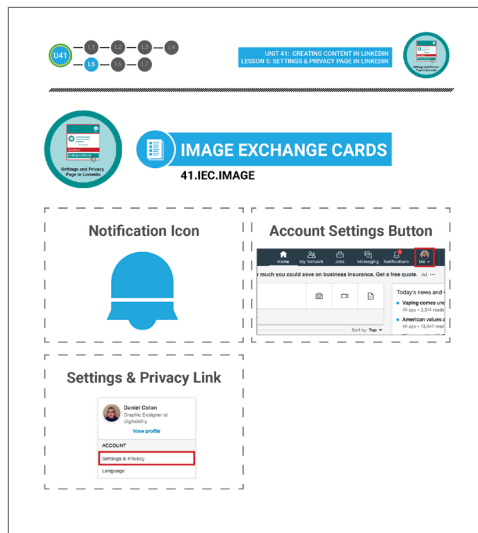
U41 L1 L2 L3 L4 L5 L6 L7

UNIT 41: CREATING CONTENT IN LINKEDIN
LESSON 5: SETTINGS & PRIVACY PAGE IN LINKEDIN

Settings and Privacy Page in LinkedIn

IMAGE EXCHANGE CARDS
41.IEC.IMAGE

Notification Icon

Account Settings Button

Home My Network Jobs Messaging Notifications Me

much you could save on business insurance. Get a free quote. Ad

Today's news and v
Vaping comes und
4h ago • 3,914 read
American values a
4h ago • 13,347 read

Sort by: Top

Settings & Privacy Link

Daniel Colon
Graphic Designer at Digitability
View profile

ACCOUNT
Settings & Privacy
Language